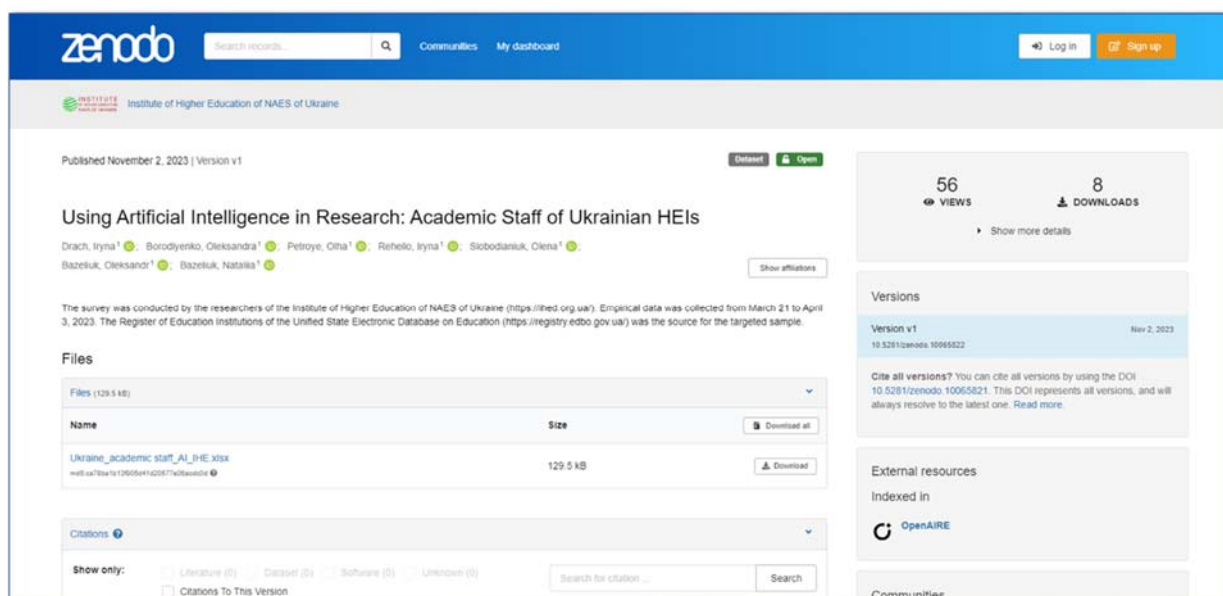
zenodo Search records... Communities My dashboard Log in Sign up

INSTITUTE Institute of Higher Education of NAES of Ukraine

Published November 2, 2023 | Version v1

Dataset Open

Using Artificial Intelligence in Research: Academic Staff of Ukrainian HEIs

Drach, Iryna¹; Borodiyenko, Oleksandra¹; Petroye, Olha¹; Reheilo, Iryna¹; Slobodianiuk, Olena¹; Bazeliuk, Oleksandr¹; Bazeliuk, Nataliia¹

Show affiliations

The survey was conducted by the researchers of the Institute of Higher Education of NAES of Ukraine (https://ihed.org.ua/). Empirical data was collected from March 21 to April 3, 2023. The Register of Education Institutions of the Unified State Electronic Database on Education (https://registry.edbo.gov.ua/) was the source for the targeted sample.

Files

Files (129.5 kB)

| Name | Size | Download all |
|---|---|---|
| Ukraine_academic staff_AI_IHE.xlsx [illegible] | 129.5 kB | Download |

Citations

Show only: Literature (0) Dataset (0) Software (0) Unknown (0)
Citations To This Version

Search for citation ... Search

56 VIEWS

8 DOWNLOADS

Show more details

Versions

Version v1 Nov 2, 2023
10.5281/zenodo.10065822

Cite all versions? You can cite all versions by using the DOI 10.5281/zenodo.10065821. This DOI represents all versions, and will always resolve to the latest one. Read more.

External resources

Indexed in

OpenAIRE

Communities